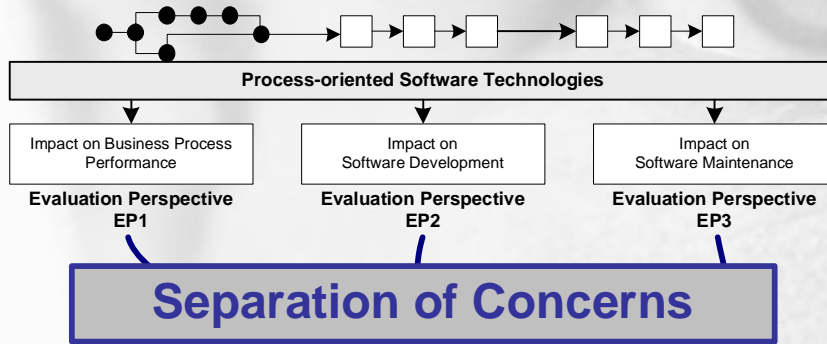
Process-oriented Software Technologies

Impact on Business Process Performance

Evaluation Perspective EP1

Impact on Software Development

Evaluation Perspective EP2

Impact on Software Maintenance

Evaluation Perspective EP3

Separation of Concerns